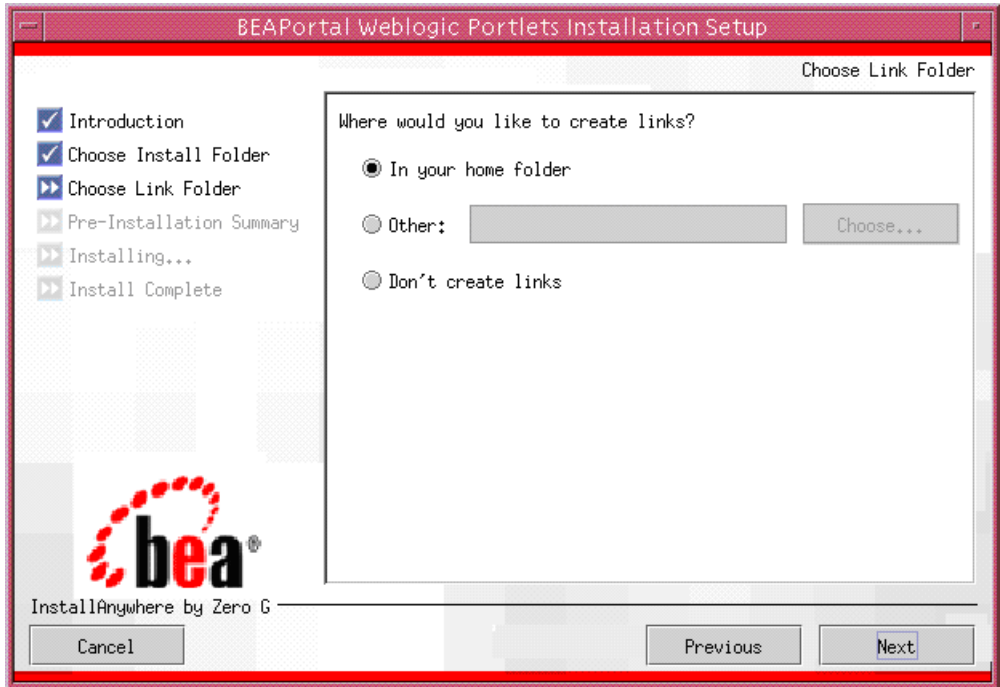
BEAPortal Weblogic Portlets Installation Setup

Choose Link Folder

Introduction
Choose Install Folder
Choose Link Folder
Pre-Installation Summary
Installing...
Install Complete

Where would you like to create links?

In your home folder

Other:

Choose...

Don't create links

bea®

InstallAnywhere by Zero G

Cancel

Previous

Next